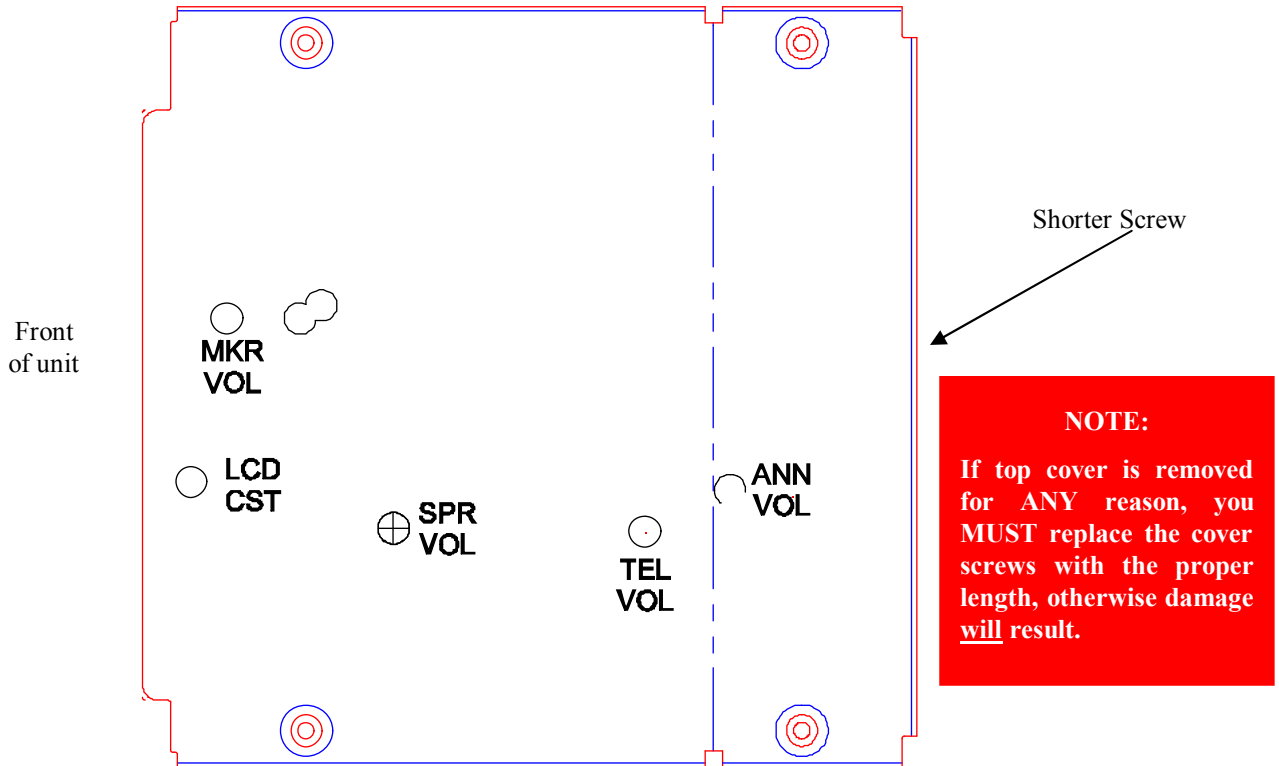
Shorter Screw

Front of unit

MKR VOL

LCD CST

SPR VOL

TEL VOL

ANN VOL

NOTE:

If top cover is removed for ANY reason, you MUST replace the cover screws with the proper length, otherwise damage will result.